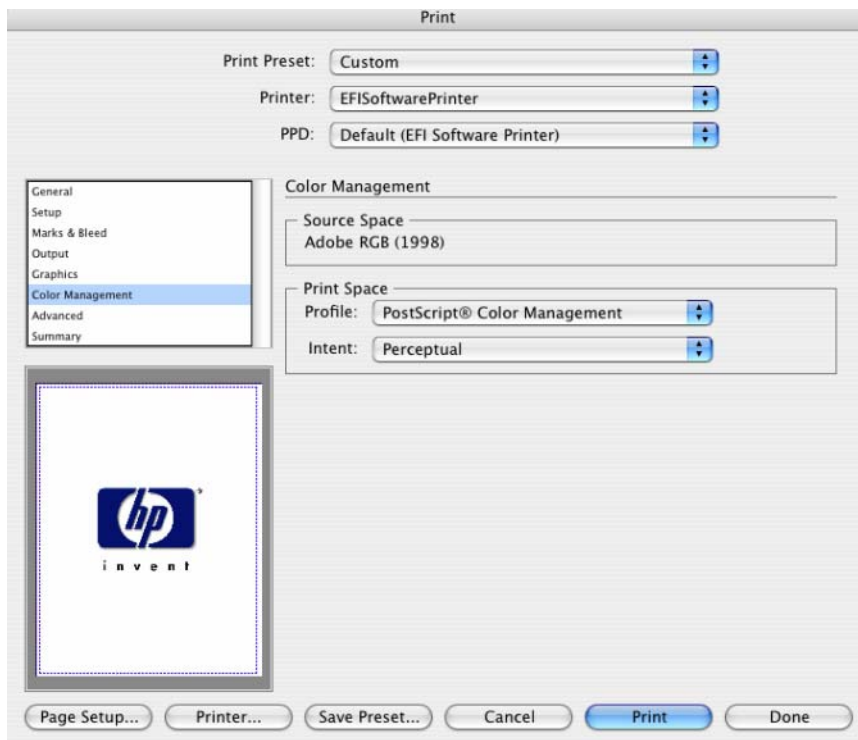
Print

Print Preset: Custom

Printer: EFISoftwarePrinter

PPD: Default (EFI Software Printer)

General
Setup
Marks & Bleed
Output
Graphics
Color Management
Advanced
Summary

Color Management

Source Space
Adobe RGB (1998)

Print Space
Profile: PostScript® Color Management
Intent: Perceptual

hp
invent

Page Setup... Printer... Save Preset... Cancel Print Done